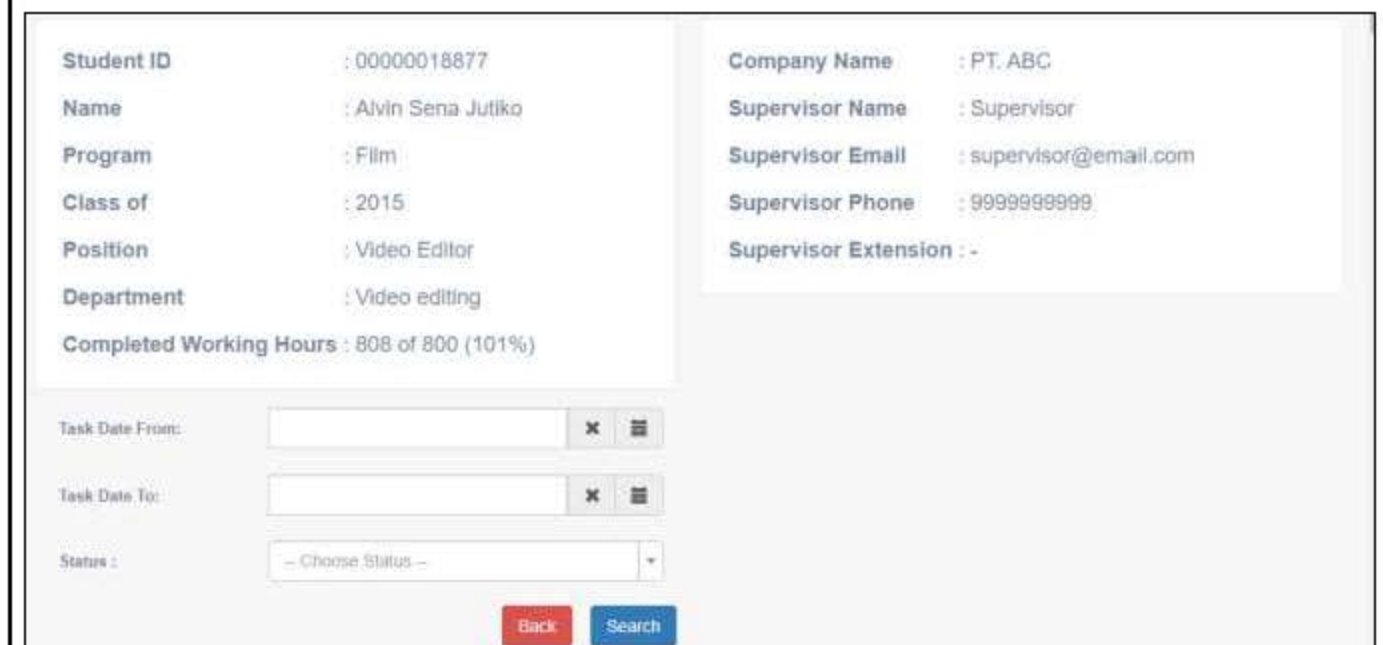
Student ID : 00000018877
Name : Alvin Sena Jutiko
Program : Film
Class of : 2015
Position : Video Editor
Department : Video editing
Completed Working Hours : 808 of 800 (101%)

Company Name : PT. ABC
Supervisor Name : Supervisor
Supervisor Email : supervisor@email.com
Supervisor Phone : 9999999999
Supervisor Extension : -

Task Date From:
Task Date To:
Status :
-- Choose Status --

Back
Search